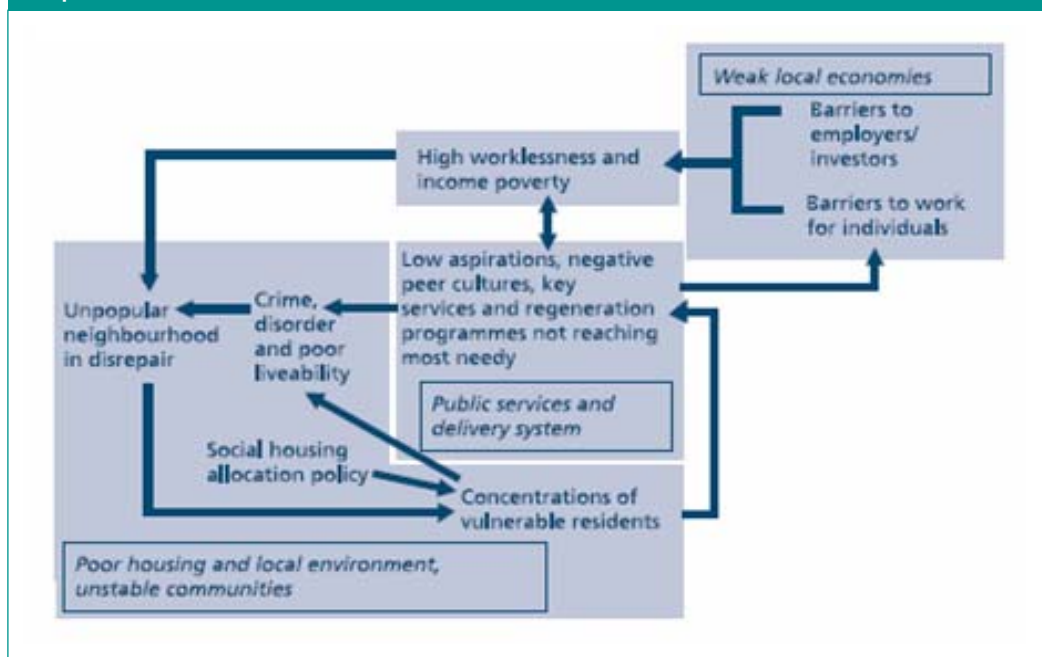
Weak local economies

Barriers to employers/ investors

Barriers to work for individuals

High worklessness and income poverty

Low aspirations, negative peer cultures, key services and regeneration programmes not reaching most needy

Public services and delivery system

Unpopular neighbourhood in disrepair

Crime, disorder and poor liveability

Social housing allocation policy

Concentrations of vulnerable residents

Poor housing and local environment, unstable communities